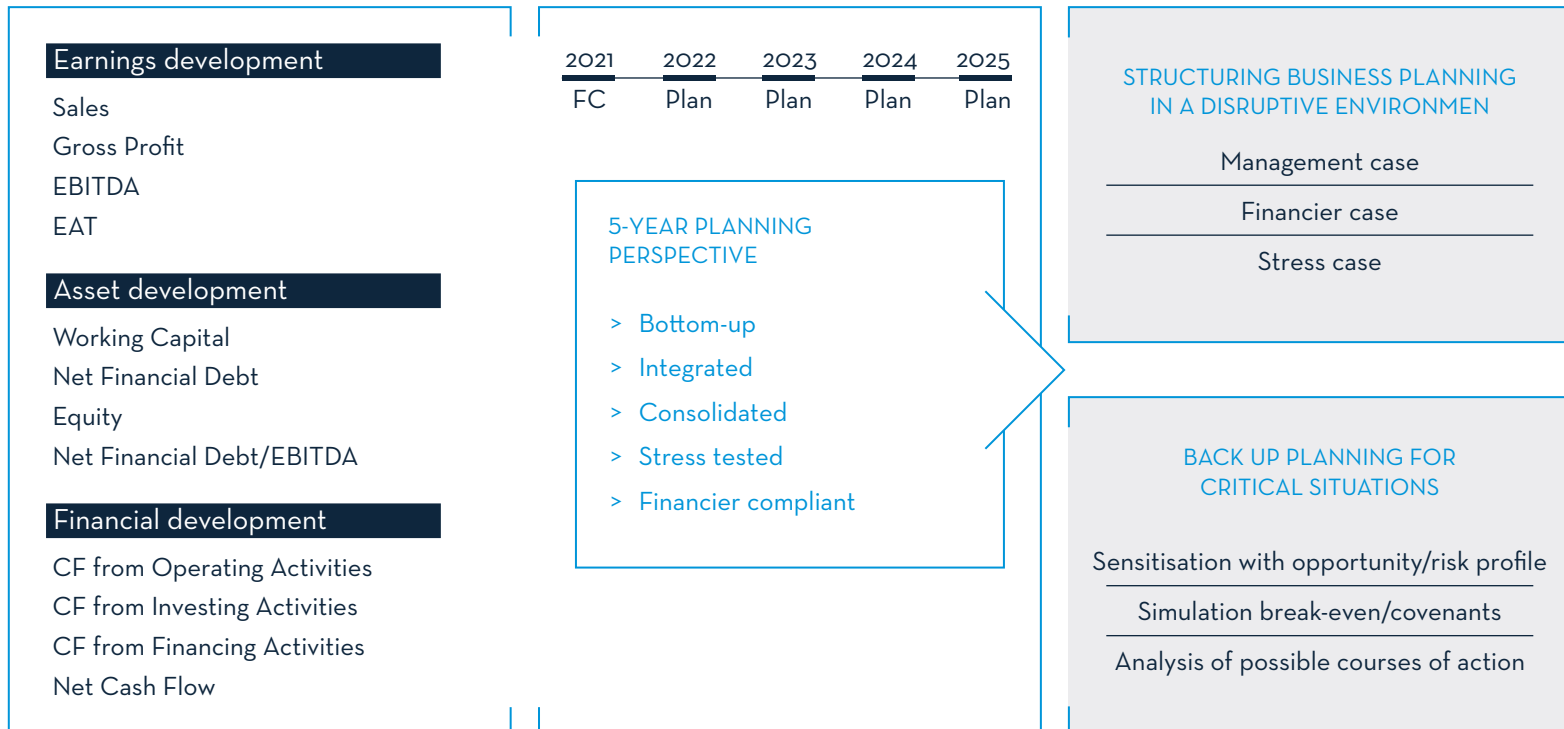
Earnings development
Sales
Gross Profit
EBITDA
EAT

Asset development
Working Capital
Net Financial Debt
Equity
Net Financial Debt/EBITDA

Financial development
CF from Operating Activities
CF from Investing Activities
CF from Financing Activities
Net Cash Flow

| 2021 | 2022 | 2023 | 2024 | 2025 |
|---|---|---|---|---|
| FC | Plan | Plan | Plan | Plan |

5-YEAR PLANNING PERSPECTIVE

> Bottom-up
> Integrated
> Consolidated
> Stress tested
> Financier compliant

STRUCTURING BUSINESS PLANNING IN A DISRUPTIVE ENVIRONMEN

Management case
Financier case
Stress case

BACK UP PLANNING FOR CRITICAL SITUATIONS

Sensitisation with opportunity/risk profile
Simulation break-even/covenants
Analysis of possible courses of action